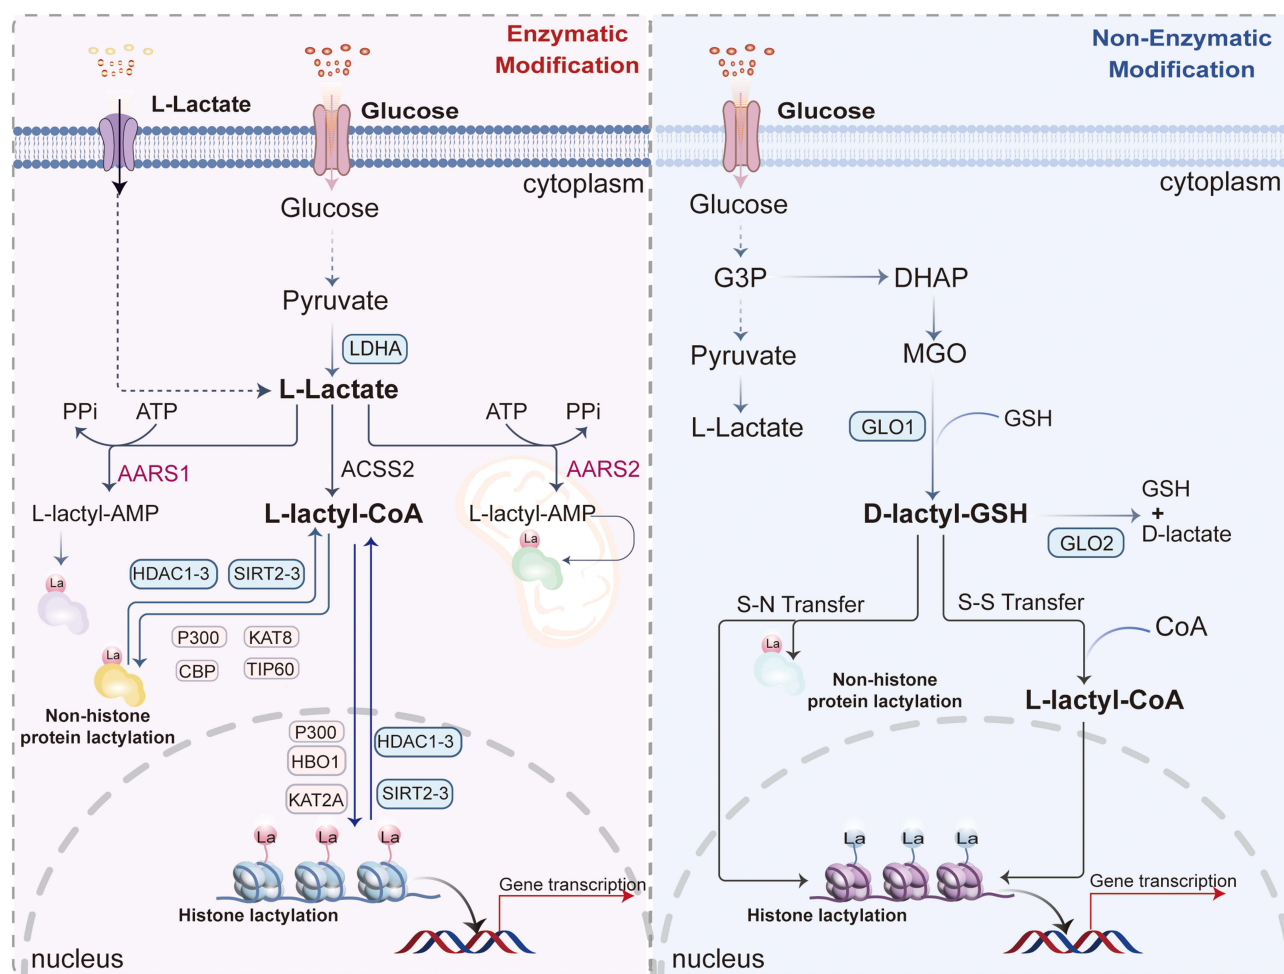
Enzymatic Modification

L-Lactate

Glucose

cytoplasm

Glucose

Pyruvate

LDHA

L-Lactate

PPi ATP

ATP PPi

AARS1

ACSS2

AARS2

L-lactyl-AMP

L-lactyl-CoA

L-lactyl-AMP

La

La

HDAC1-3 SIRT2-3

La

P300 KAT8

CBP TIP60

La

Non-histone protein lactylation

P300

HBO1

KAT2A

HDAC1-3

SIRT2-3

La La La

Histone lactylation

Gene transcription

nucleus

Non-Enzymatic Modification

Glucose

cytoplasm

Glucose

G3P

DHAP

Pyruvate

MGO

L-Lactate

GLO1

GSH

D-lactyl-GSH

GSH + D-lactate

GLO2

S-N Transfer

S-S Transfer

CoA

La

Non-histone protein lactylation

L-lactyl-CoA

La La La

Histone lactylation

Gene transcription

nucleus